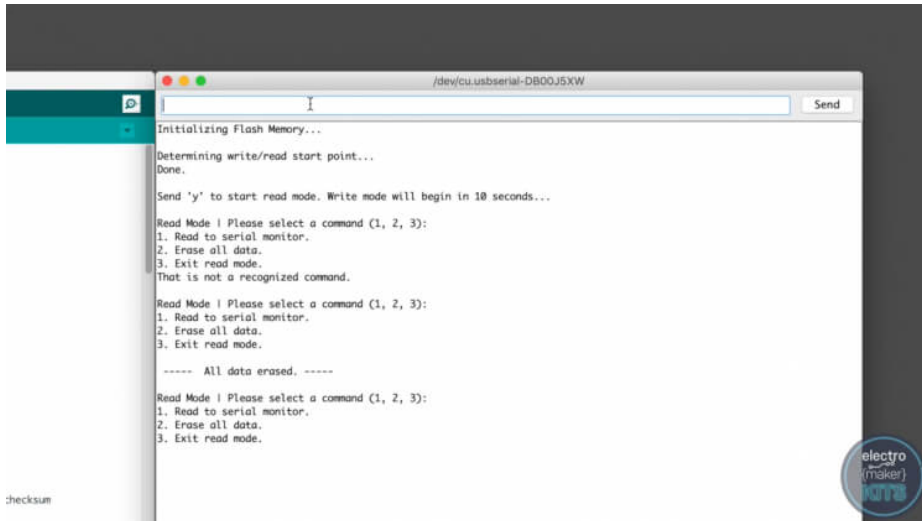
/dev/cu.usbserial-DB00J5XW

Send

Initializing Flash Memory...

Determining write/read start point...
Done.

Send 'y' to start read mode. Write mode will begin in 10 seconds...

Read Mode | Please select a command (1, 2, 3):
1. Read to serial monitor.
2. Erase all data.
3. Exit read mode.
That is not a recognized command.

Read Mode | Please select a command (1, 2, 3):
1. Read to serial monitor.
2. Erase all data.
3. Exit read mode.

----- All data erased. -----

Read Mode | Please select a command (1, 2, 3):
1. Read to serial monitor.
2. Erase all data.
3. Exit read mode.

checksum

electro {maker} KITS